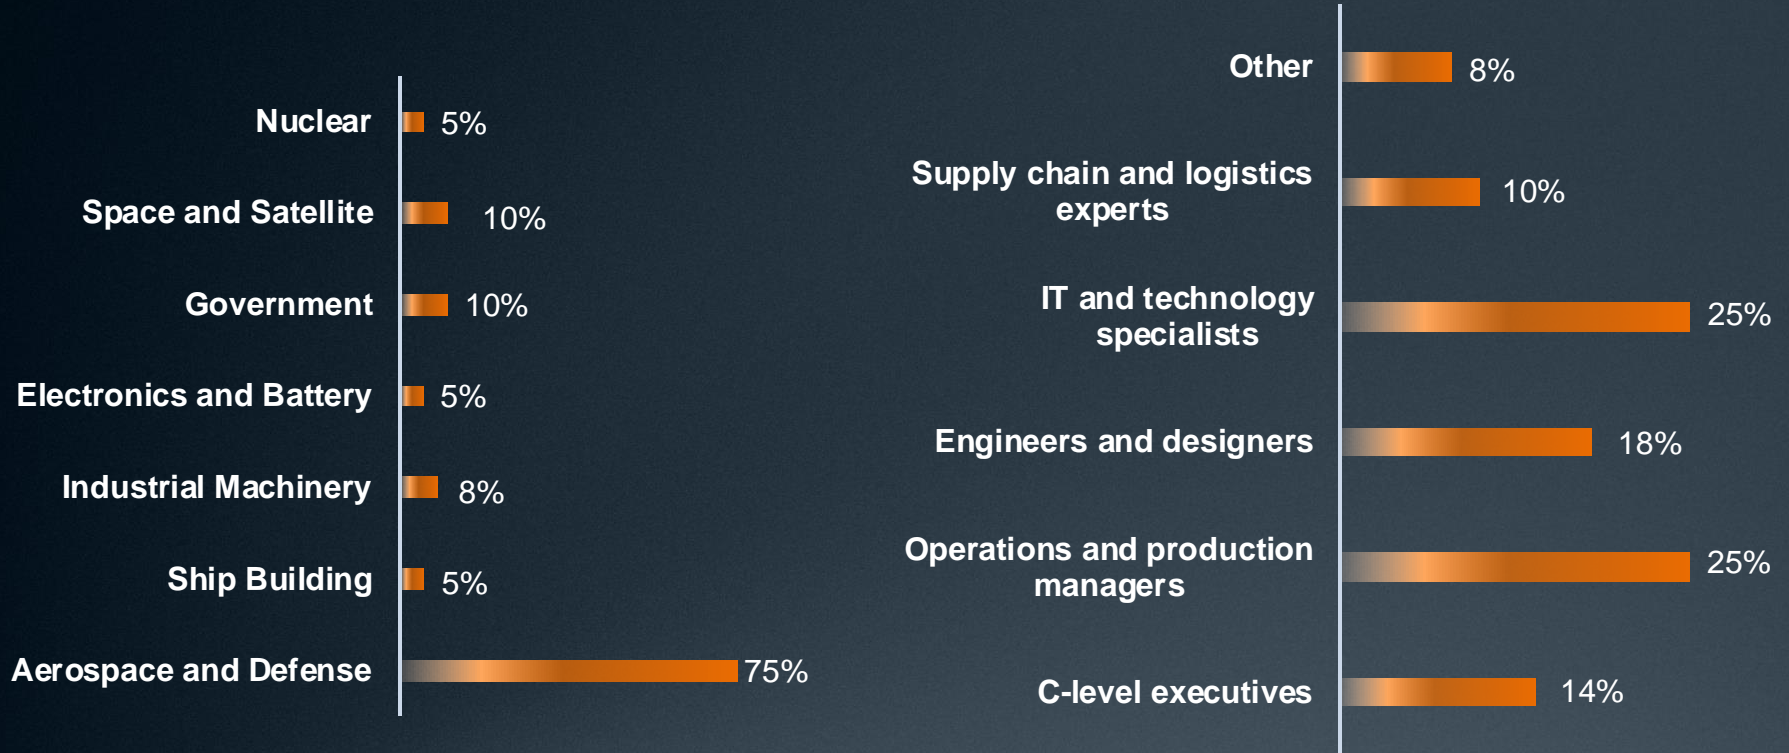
Nuclear 5%

Space and Satellite 10%

Government 10%

Electronics and Battery 5%

Industrial Machinery 8%

Ship Building 5%

Aerospace and Defense 75%

Other 8%

Supply chain and logistics experts 10%

IT and technology specialists 25%

Engineers and designers 18%

Operations and production managers 25%

C-level executives 14%